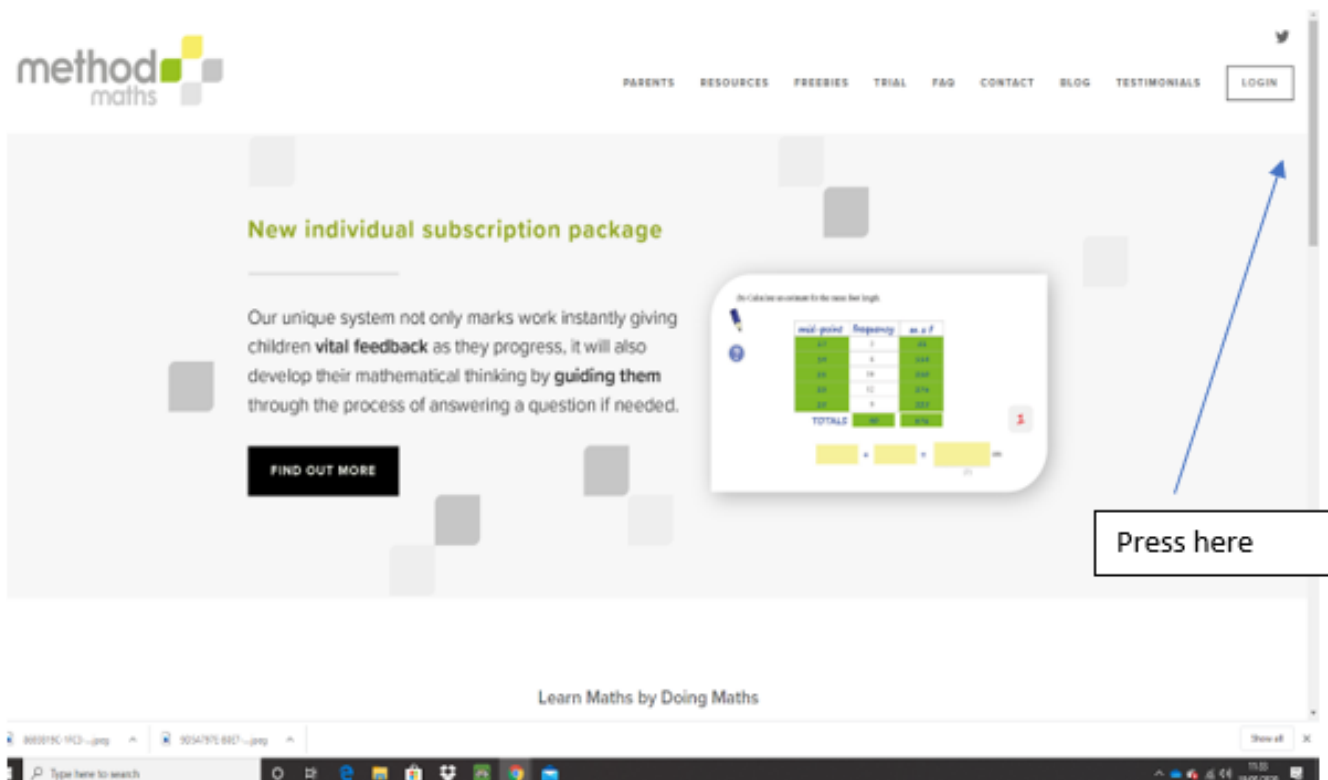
method maths

PARENTS RESOURCES FREEBIES TRIAL FAQ CONTACT BLOG TESTIMONIALS LOGIN

New individual subscription package

Our unique system not only marks work instantly giving children **vital feedback** as they progress, it will also develop their mathematical thinking by **guiding them** through the process of answering a question if needed.

FIND OUT MORE

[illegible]

| mid-point | frequency | m x f |
|---|---|---|
| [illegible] | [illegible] | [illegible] |
| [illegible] | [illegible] | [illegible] |
| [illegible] | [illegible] | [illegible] |
| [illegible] | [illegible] | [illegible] |
| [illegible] | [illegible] | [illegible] |
| TOTALS | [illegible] | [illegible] |

Press here

Learn Maths by Doing Maths

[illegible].jpeg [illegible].jpeg Show all

Type here to search